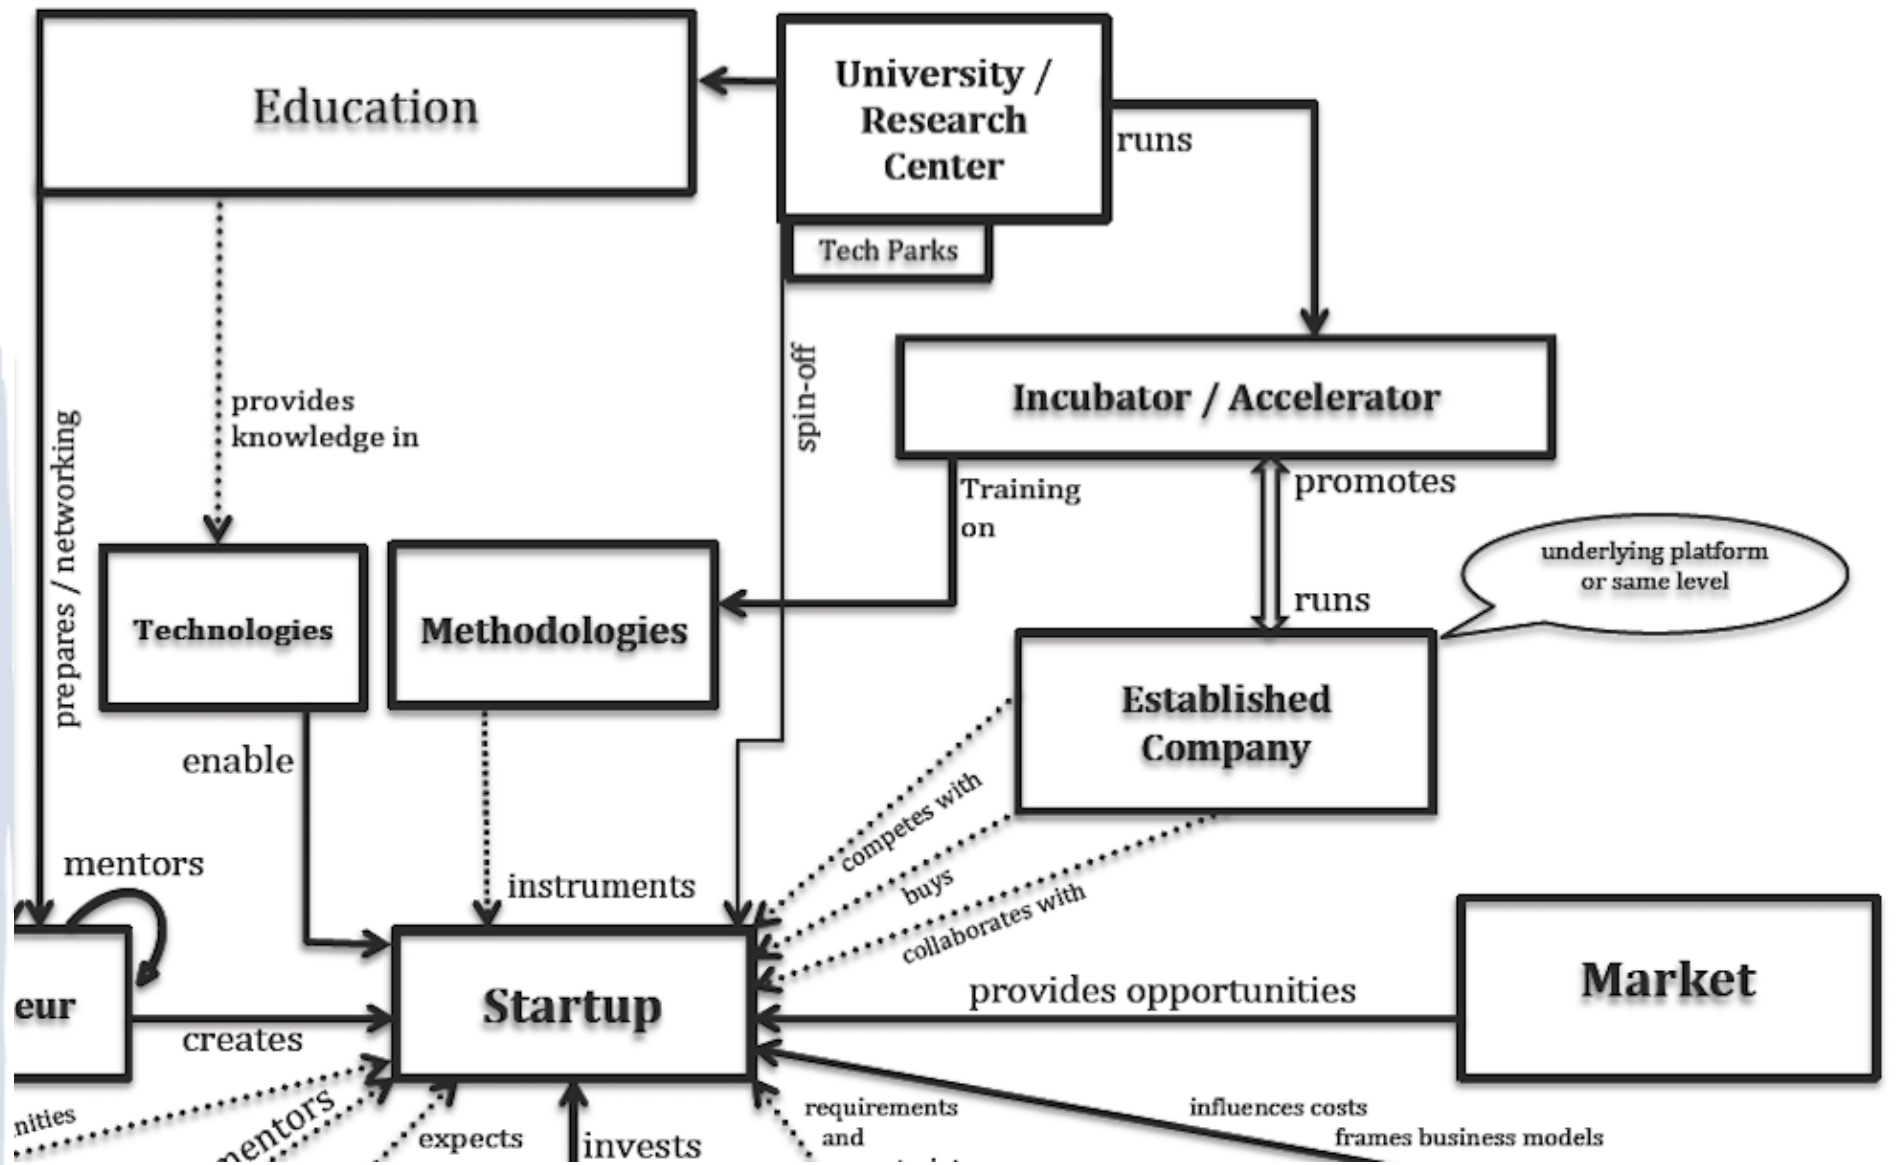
Education

University / Research Center

runs

Tech Parks

spin-off

Incubator / Accelerator

provides knowledge in

prepares / networking

Training on

promotes

runs

underlying platform or same level

Technologies

Methodologies

Established Company

enable

competes with

buys

collaborates with

mentors

instruments

eur

Startup

Market

provides opportunities

creates

nities

mentors

expects

invests

requirements and

influences costs

frames business models